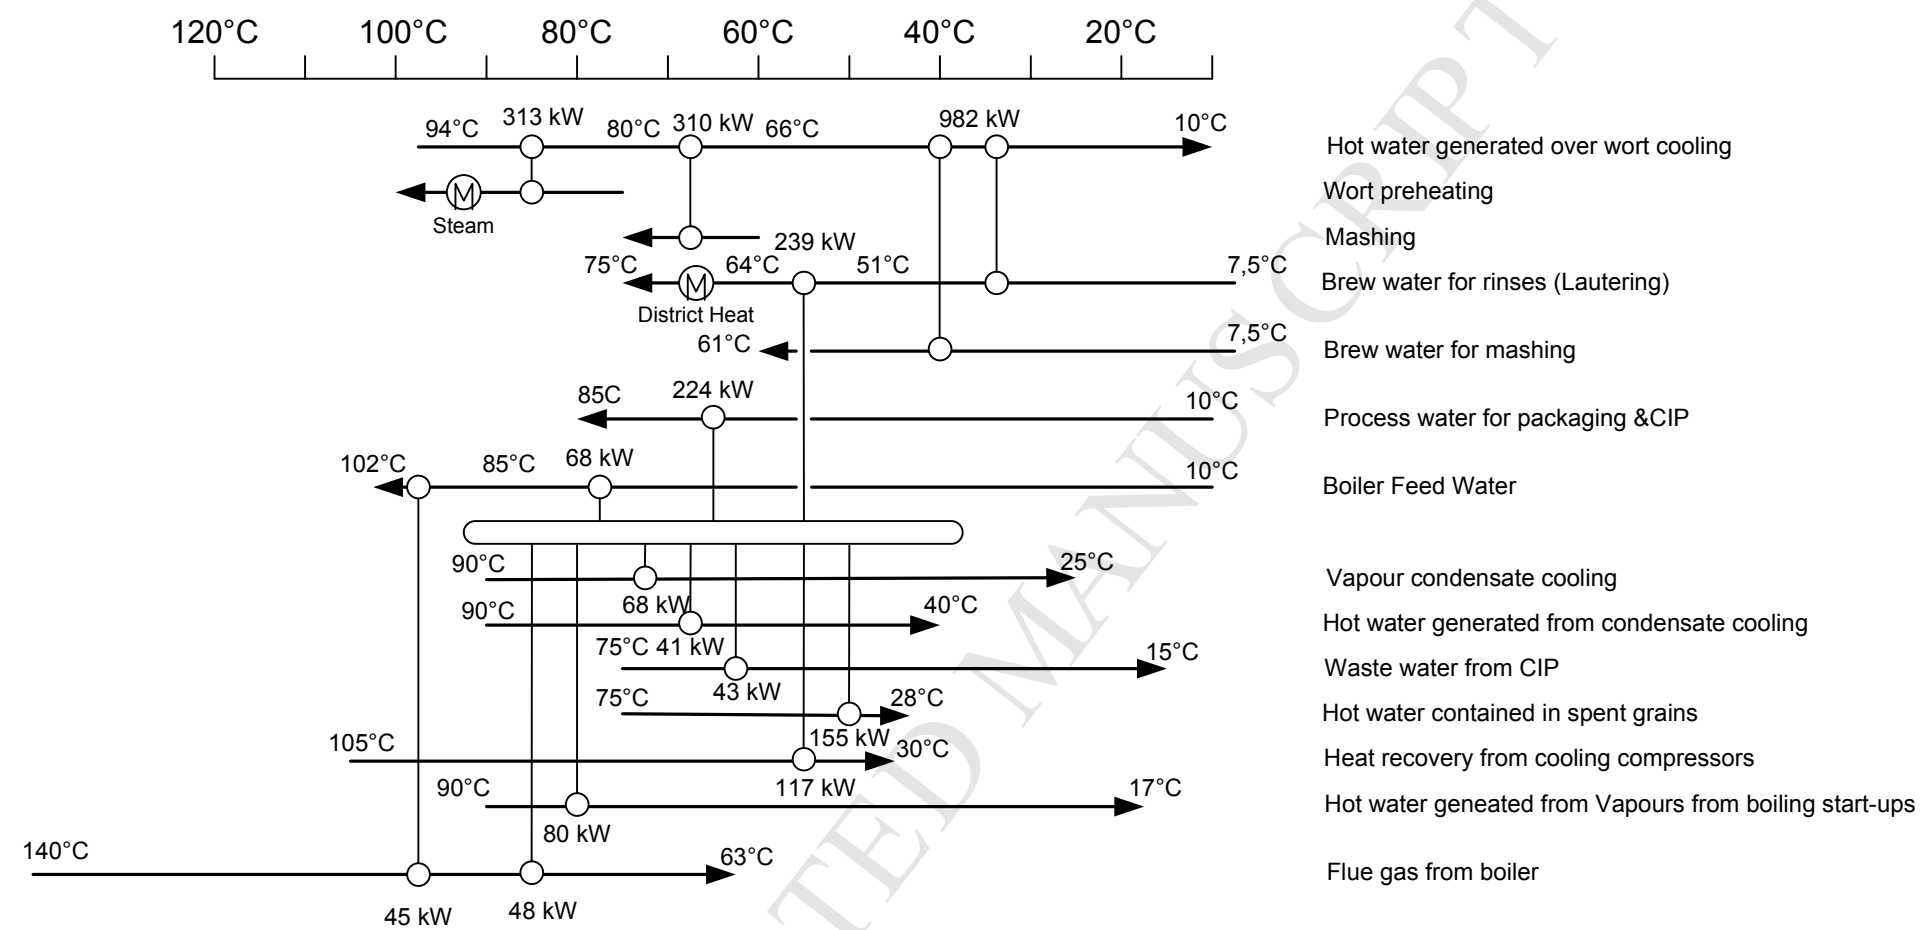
120°C 100°C 80°C 60°C 40°C 20°C

94°C 313 kW 80°C 310 kW 66°C 982 kW 10°C
Hot water generated over wort cooling

Steam
Wort preheating

239 kW
Mashing

75°C 64°C 51°C 7,5°C
District Heat
Brew water for rinses (Lautering)

61°C 7,5°C
Brew water for mashing

85C 224 kW 10°C
Process water for packaging &CIP

102°C 85°C 68 kW 10°C
Boiler Feed Water

90°C 25°C
Vapour condensate cooling

90°C 68 kW 40°C
Hot water generated from condensate cooling

75°C 41 kW 15°C
Waste water from CIP

75°C 43 kW 28°C
Hot water contained in spent grains

105°C 155 kW 30°C
Heat recovery from cooling compressors

90°C 117 kW 17°C
Hot water geneated from Vapours from boiling start-ups

80 kW

140°C 63°C
Flue gas from boiler

45 kW 48 kW